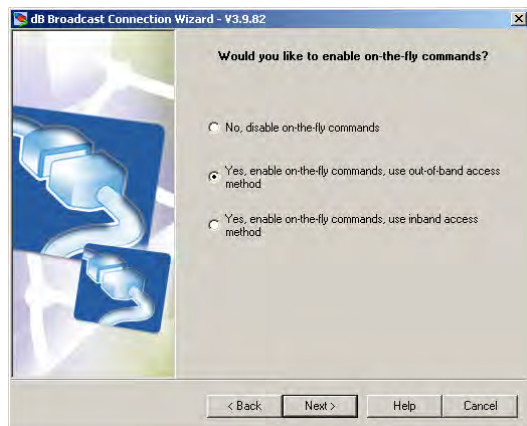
dB Broadcast Connection Wizard - V3.9.82

Would you like to enable on-the-fly commands?

No, disable on-the-fly commands

Yes, enable on-the-fly commands, use out-of-band access method

Yes, enable on-the-fly commands, use inband access method

< Back
Next >
Help
Cancel